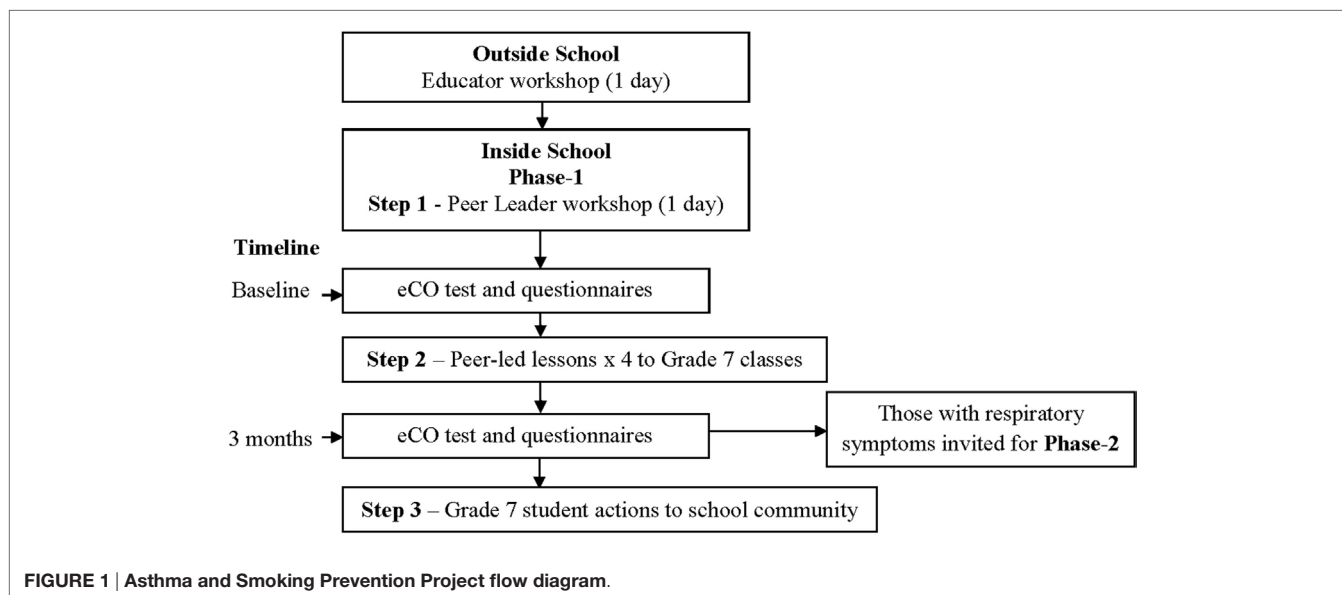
Outside School
Educator workshop (1 day)

Inside School
Phase-1
Step 1 - Peer Leader workshop (1 day)

Timeline

Baseline

eCO test and questionnaires

Step 2 – Peer-led lessons x 4 to Grade 7 classes

3 months

eCO test and questionnaires

Those with respiratory symptoms invited for Phase-2

Step 3 – Grade 7 student actions to school community

FIGURE 1 | Asthma and Smoking Prevention Project flow diagram.